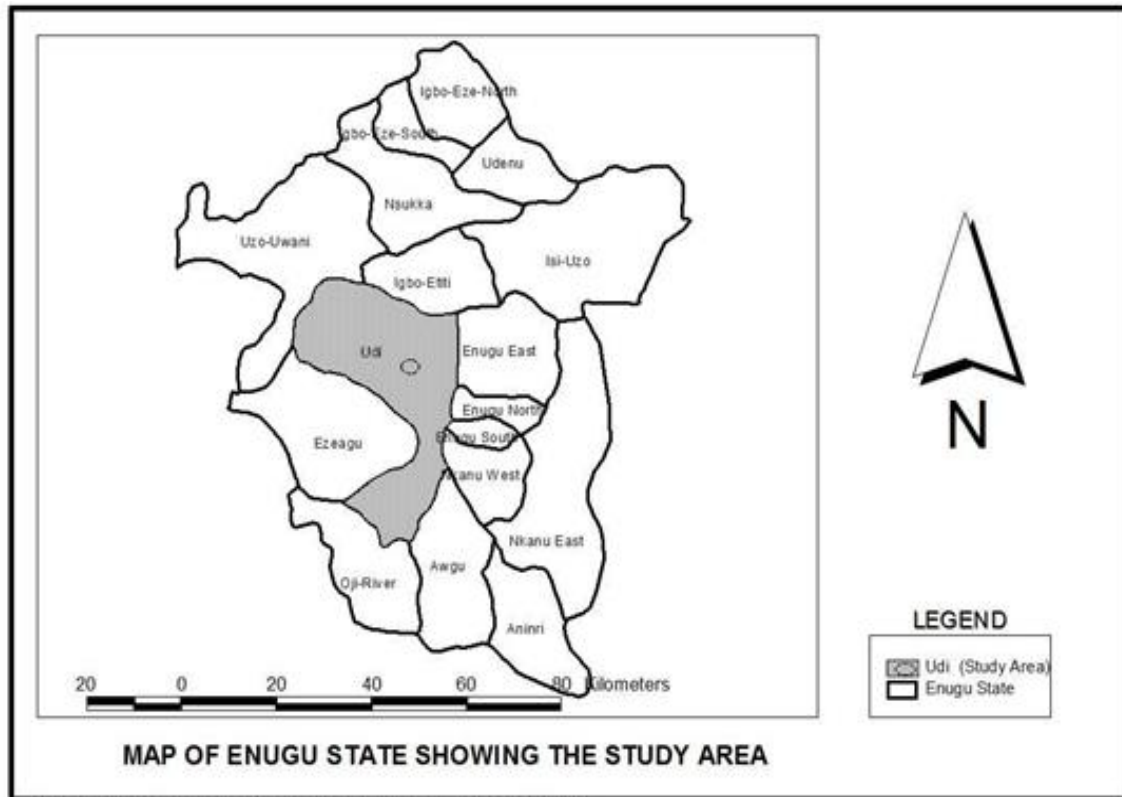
Igbo-Eze-North
Igbo-Eze-South
Udenu
Nsukka
Uzo-Uwani
Isi-Uzo
Igbo-Etiti
Udi
Enugu East
Enugu North
Enugu South
Ezeagu
Nkanu West
Nkanu East
Oji-River
Awgu
Aninri

N

20 0 20 40 60 80 Kilometers

LEGEND
Udi (Study Area)
Enugu State

MAP OF ENUGU STATE SHOWING THE STUDY AREA